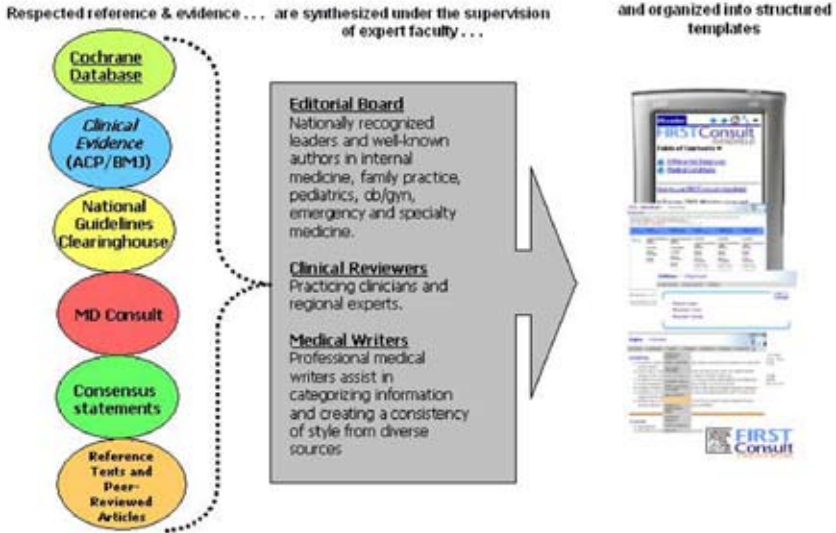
Respected reference & evidence . . . are synthesized under the supervision of expert faculty . . .

and organized into structured templates

Cochrane Database

Clinical Evidence (ACP/BMJ)

National Guidelines Clearinghouse

MD Consult

Consensus statements

Reference Texts and Peer-Reviewed Articles

Editorial Board
Nationally recognized leaders and well-known authors in internal medicine, family practice, pediatrics, ob/gyn, emergency and specialty medicine.

Clinical Reviewers
Practicing clinicians and regional experts.

Medical Writers
Professional medical writers assist in categorizing information and creating a consistency of style from diverse sources

FIRSTConsult

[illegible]

FIRST Consult